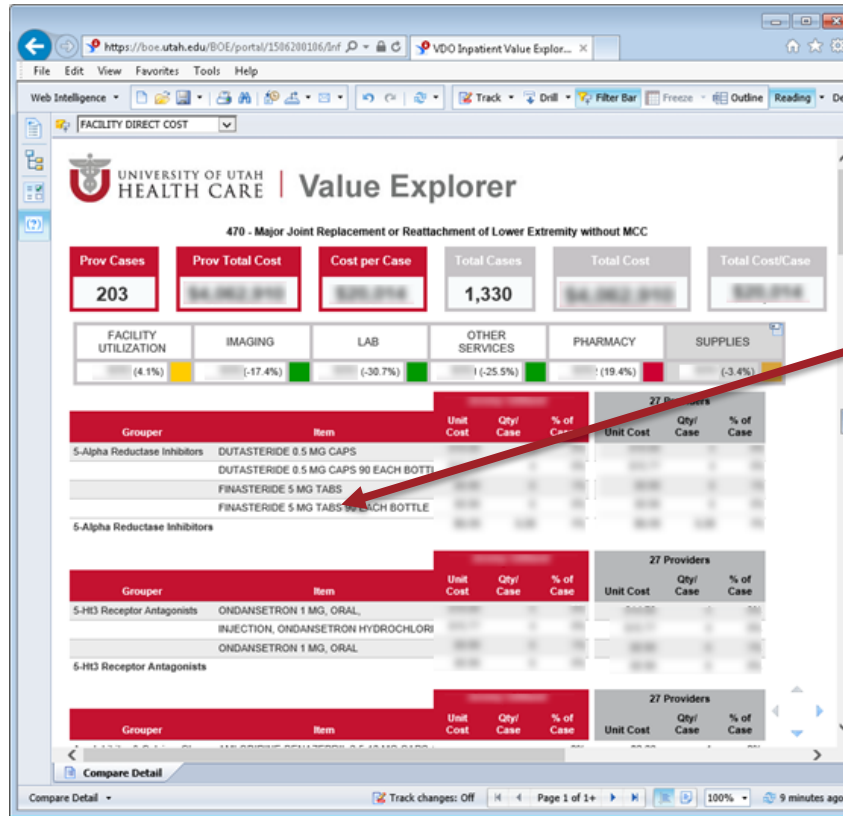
https://boe.utah.edu/BOE/portal/1506200106/Inf
VDO Inpatient Value Explor...
File Edit View Favorites Tools Help
Web Intelligence
Track
Drill
Filter Bar
Freeze
Outline
Reading
FACILITY DIRECT COST

UNIVERSITY OF UTAH HEALTH CARE | Value Explorer

470 - Major Joint Replacement or Reattachment of Lower Extremity without MCC

Prov Cases
203
Prov Total Cost
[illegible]
Cost per Case
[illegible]
Total Cases
1,330
Total Cost
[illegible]
Total Cost/Case
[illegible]

| FACILITY UTILIZATION | IMAGING | LAB | OTHER SERVICES | PHARMACY | SUPPLIES |
|---|---|---|---|---|---|
| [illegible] (4.1%) | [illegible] (-17.4%) | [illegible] (-30.7%) | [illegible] (-25.5%) | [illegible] (19.4%) | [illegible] (-3.4%) |

| Grouper | Item | Unit Cost | Qty/ Case | % of Case | Unit Cost | Qty/ Case | % of Case |
|---|---|---|---|---|---|---|---|
| | | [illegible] | | | 27 Providers | | |
| 5-Alpha Reductase Inhibitors | DUTASTERIDE 0.5 MG CAPS | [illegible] | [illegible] | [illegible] | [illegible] | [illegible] | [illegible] |
| | DUTASTERIDE 0.5 MG CAPS 90 EACH BOTTL | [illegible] | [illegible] | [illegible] | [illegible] | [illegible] | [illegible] |
| | FINASTERIDE 5 MG TABS | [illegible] | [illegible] | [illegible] | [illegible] | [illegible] | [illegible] |
| | FINASTERIDE 5 MG TABS 90 EACH BOTTLE | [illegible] | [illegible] | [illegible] | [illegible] | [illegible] | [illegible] |
| 5-Alpha Reductase Inhibitors | | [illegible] | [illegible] | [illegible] | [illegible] | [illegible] | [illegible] |

| Grouper | Item | Unit Cost | Qty/ Case | % of Case | Unit Cost | Qty/ Case | % of Case |
|---|---|---|---|---|---|---|---|
| | | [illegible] | | | 27 Providers | | |
| 5-Ht3 Receptor Antagonists | ONDANSETRON 1 MG, ORAL, | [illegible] | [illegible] | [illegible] | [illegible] | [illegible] | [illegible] |
| | INJECTION, ONDANSETRON HYDROCHLORI | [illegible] | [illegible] | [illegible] | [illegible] | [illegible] | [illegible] |
| | ONDANSETRON 1 MG, ORAL | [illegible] | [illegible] | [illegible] | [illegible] | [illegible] | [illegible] |
| 5-Ht3 Receptor Antagonists | | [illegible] | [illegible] | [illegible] | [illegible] | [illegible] | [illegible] |

| Grouper | Item | Unit Cost | Qty/ Case | % of Case | Unit Cost | Qty/ Case | % of Case |
|---|---|---|---|---|---|---|---|
| | | | | | 27 Providers | | |

Compare Detail
Compare Detail
Track changes: Off
Page 1 of 1+
100%
9 minutes ago